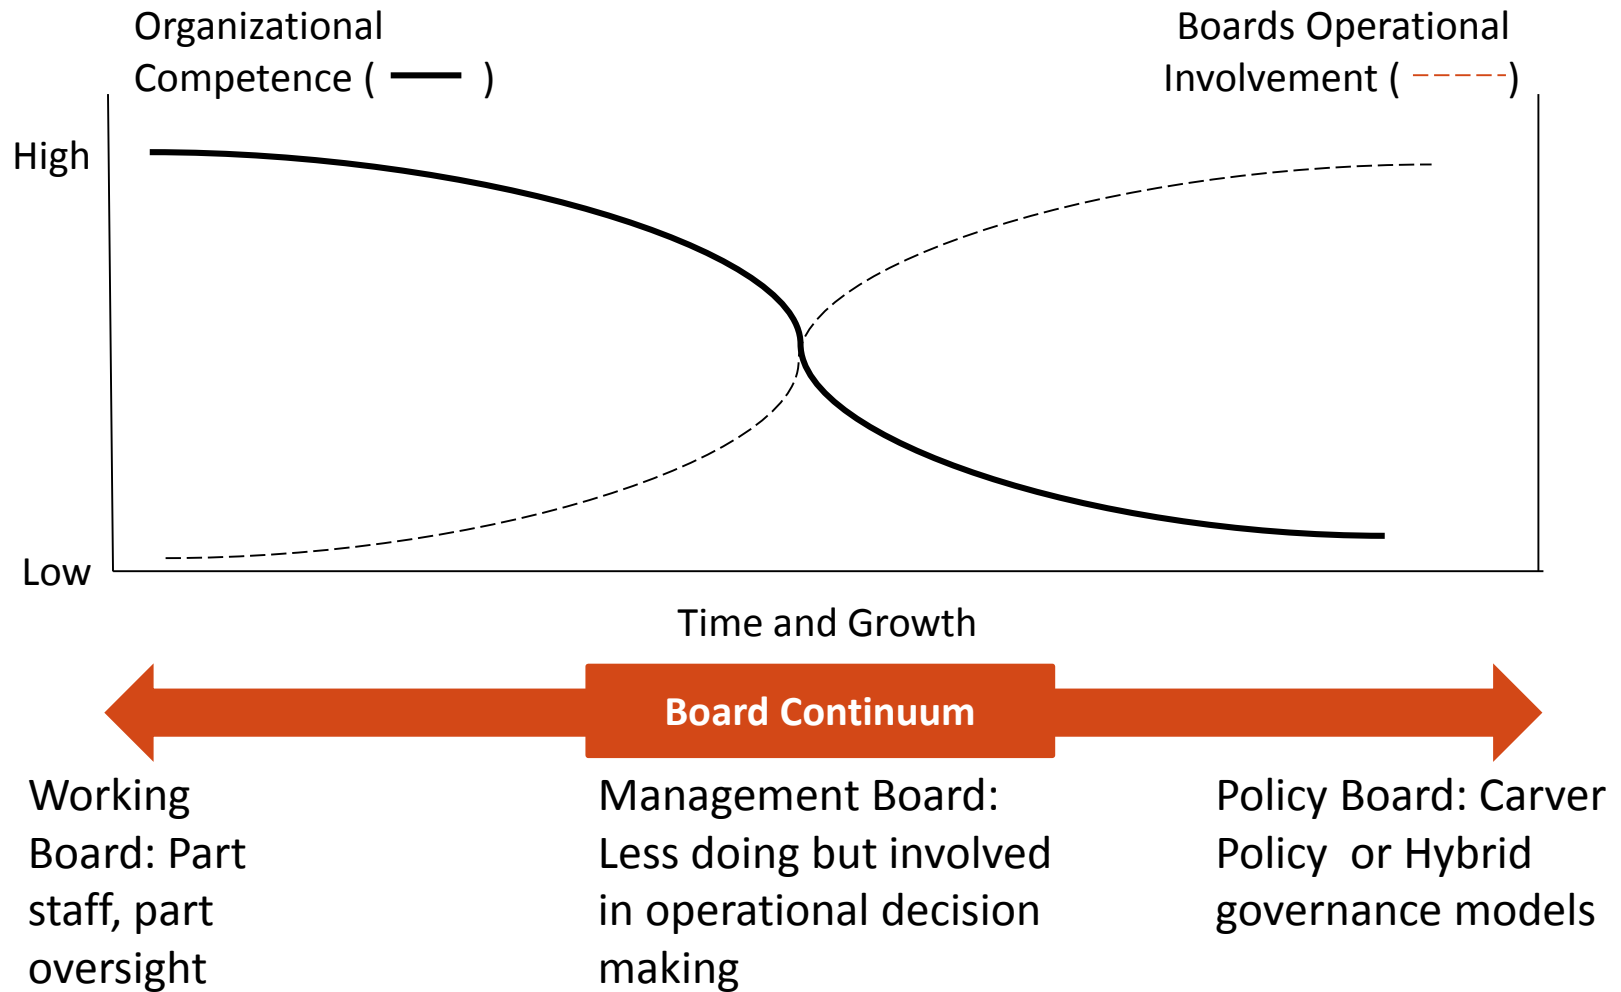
Organizational Competence ( )

Boards Operational Involvement ( )

High

Low

Time and Growth

Board Continuum

Working Board: Part staff, part oversight

Management Board: Less doing but involved in operational decision making

Policy Board: Carver Policy  or Hybrid governance models